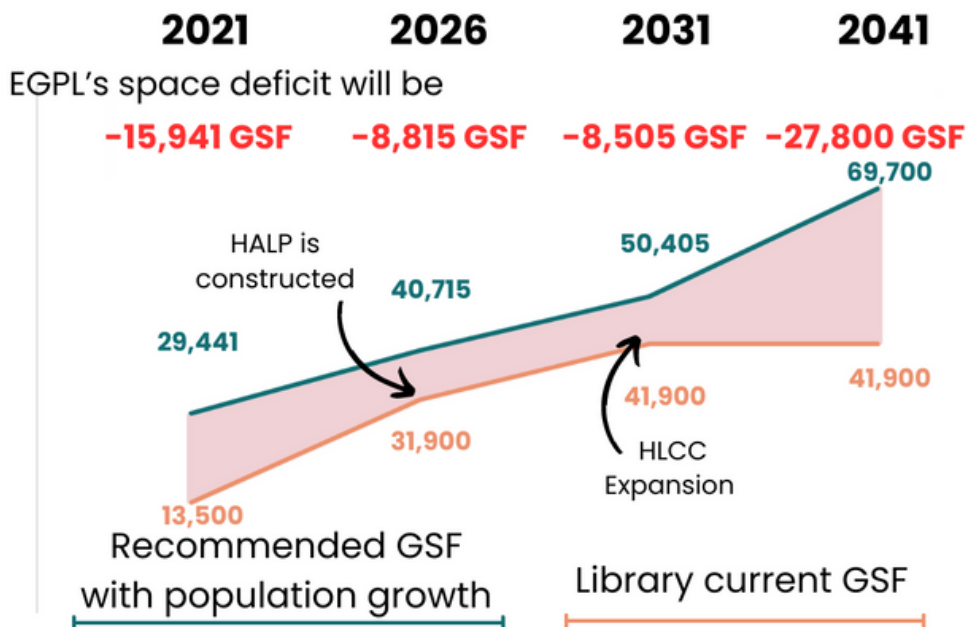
2021 2026 2031 2041

EGPL's space deficit will be

-15,941 GSF -8,815 GSF -8,505 GSF -27,800 GSF

69,700

HALP is constructed

50,405

40,715

29,441

41,900

41,900

31,900

HLCC Expansion

13,500

Recommended GSF with population growth

Library current GSF